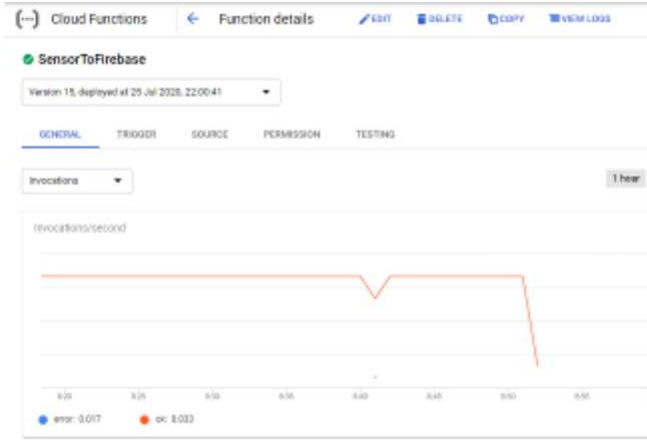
(···) Cloud Functions ← Function details EDIT DELETE COPY VIEW LOGS

SensorToFirebase

Version 15, deployed at 25 Jul 2020, 22:00:41

GENERAL TRIGGER SOURCE PERMISSION TESTING

Invocations

1 hour

Invocations/second

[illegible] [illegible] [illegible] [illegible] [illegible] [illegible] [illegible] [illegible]

error: 0.017 ok: 0.033